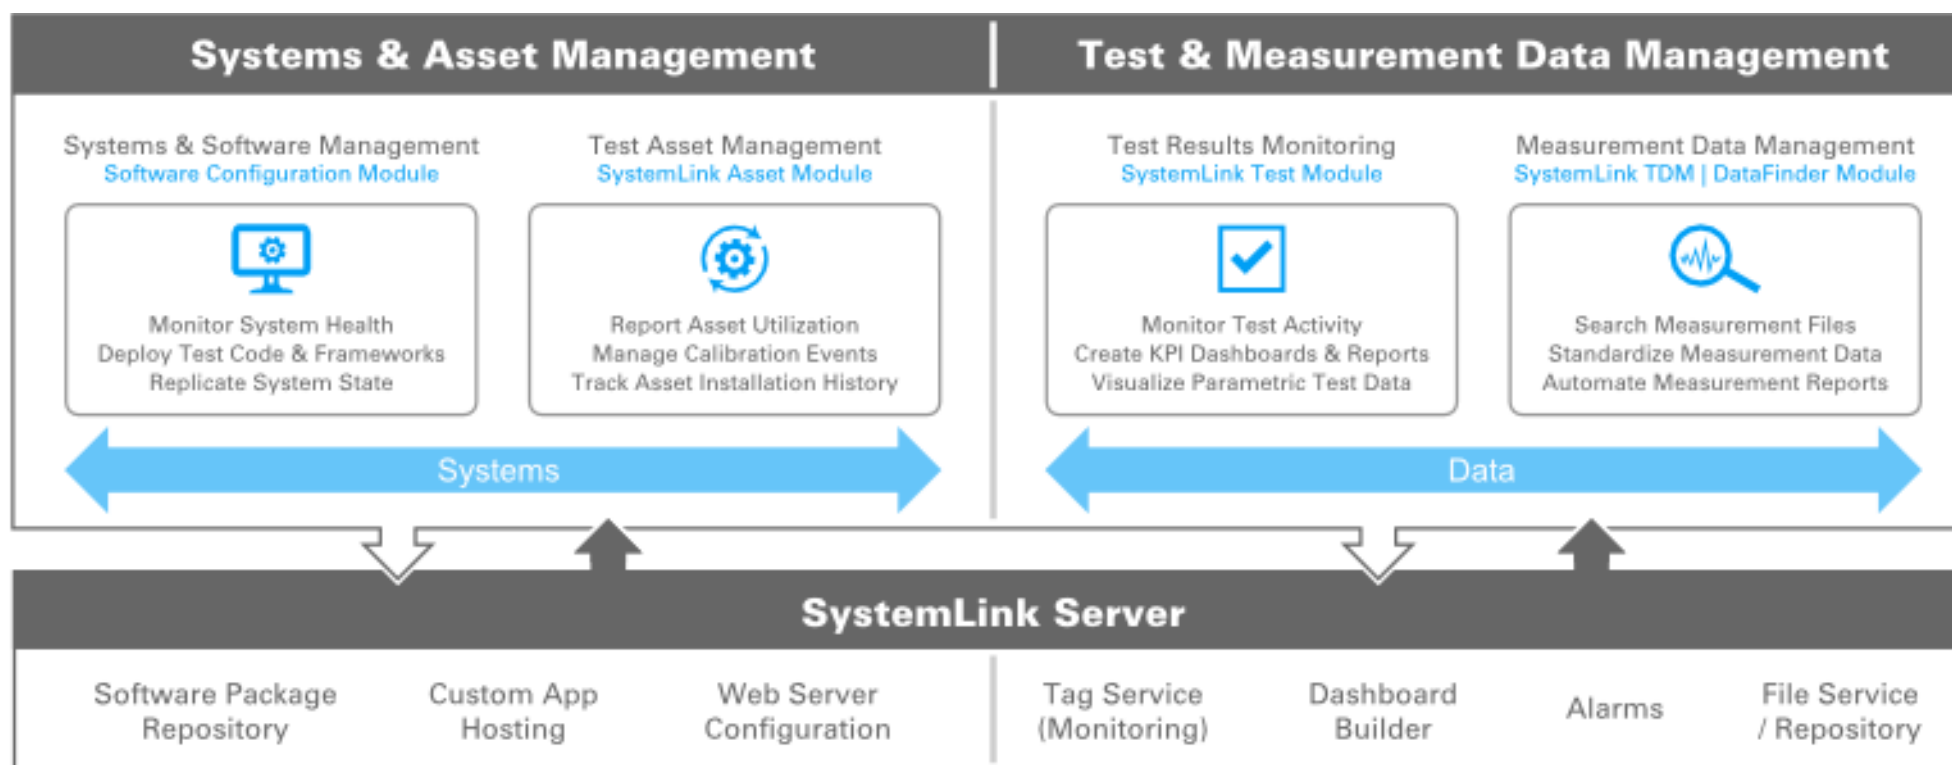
Systems & Asset Management

Test & Measurement Data Management

Systems & Software Management
Software Configuration Module

Monitor System Health
Deploy Test Code & Frameworks
Replicate System State

Test Asset Management
SystemLink Asset Module

Report Asset Utilization
Manage Calibration Events
Track Asset Installation History

Test Results Monitoring
SystemLink Test Module

Monitor Test Activity
Create KPI Dashboards & Reports
Visualize Parametric Test Data

Measurement Data Management
SystemLink TDM | DataFinder Module

Search Measurement Files
Standardize Measurement Data
Automate Measurement Reports

Systems

Data

SystemLink Server

Software Package Repository

Custom App Hosting

Web Server Configuration

Tag Service (Monitoring)

Dashboard Builder

Alarms

File Service / Repository